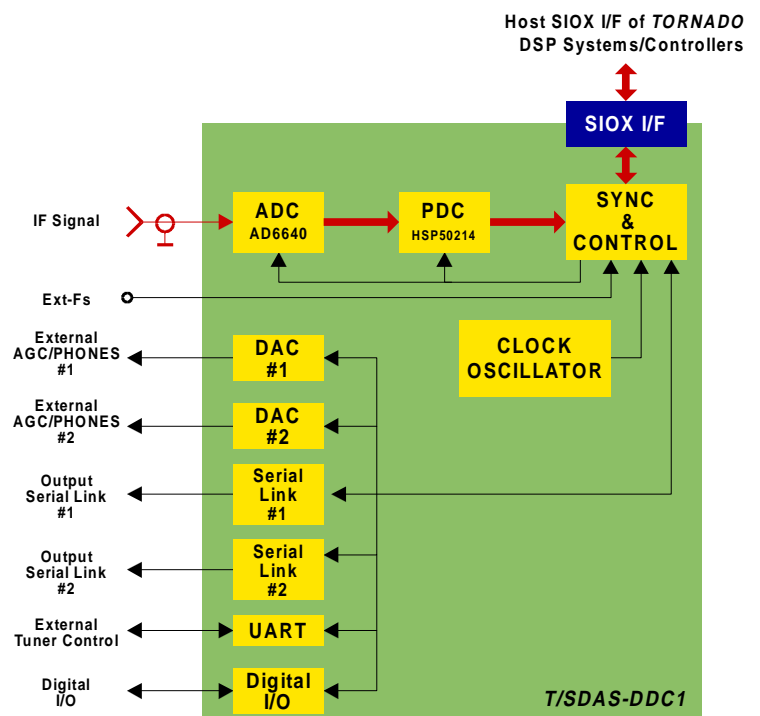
Host SIOX I/F of *TORNADO* DSP Systems/Controllers

SIOX I/F

IF Signal

ADC
AD6640

PDC
HSP50214

SYNC & CONTROL

Ext-Fs

External AGC/PHONES #1

DAC #1

External AGC/PHONES #2

DAC #2

CLOCK OSCILLATOR

Output Serial Link #1

Serial Link #1

Output Serial Link #2

Serial Link #2

External Tuner Control

UART

Digital I/O

Digital I/O

T/SDAS-DDC1